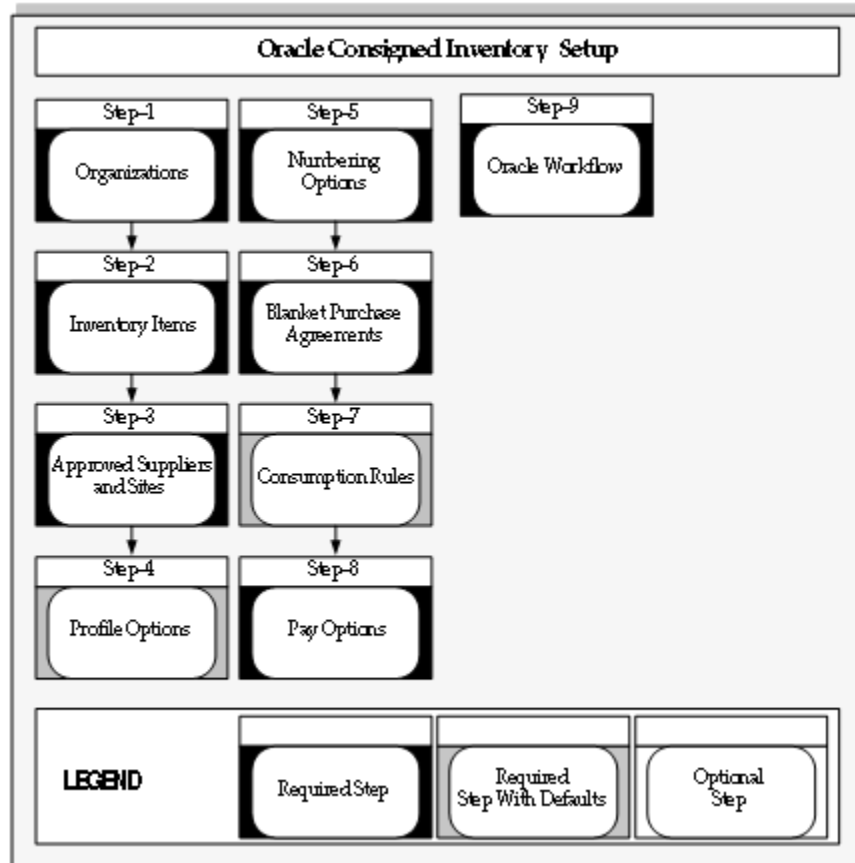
Oracle Consigned Inventory Setup

Step-1
Organizations

Step-2
Inventory Items

Step-3
Approved Suppliers and Sites

Step-4
Profile Options

Step-5
Numbering Options

Step-6
Blanket Purchase Agreements

Step-7
Consumption Rules

Step-8
Pay Options

Step-9
Oracle Workflow

LEGEND

Required Step

Required Step With Defaults

Optional Step